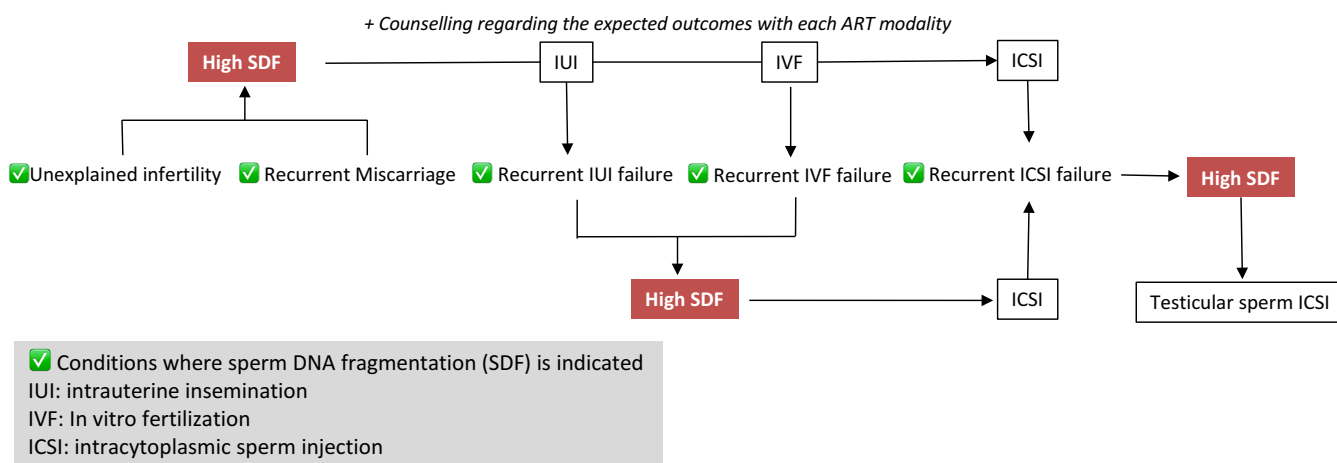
+ Counselling regarding the expected outcomes with each ART modality

High SDF

IUI

IVF

ICSI

✅Unexplained infertility ✅ Recurrent Miscarriage ✅ Recurrent IUI failure ✅ Recurrent IVF failure ✅ Recurrent ICSI failure

High SDF

High SDF

ICSI

Testicular sperm ICSI

✅ Conditions where sperm DNA fragmentation (SDF) is indicated
IUI: intrauterine insemination
IVF: In vitro fertilization
ICSI: intracytoplasmic sperm injection